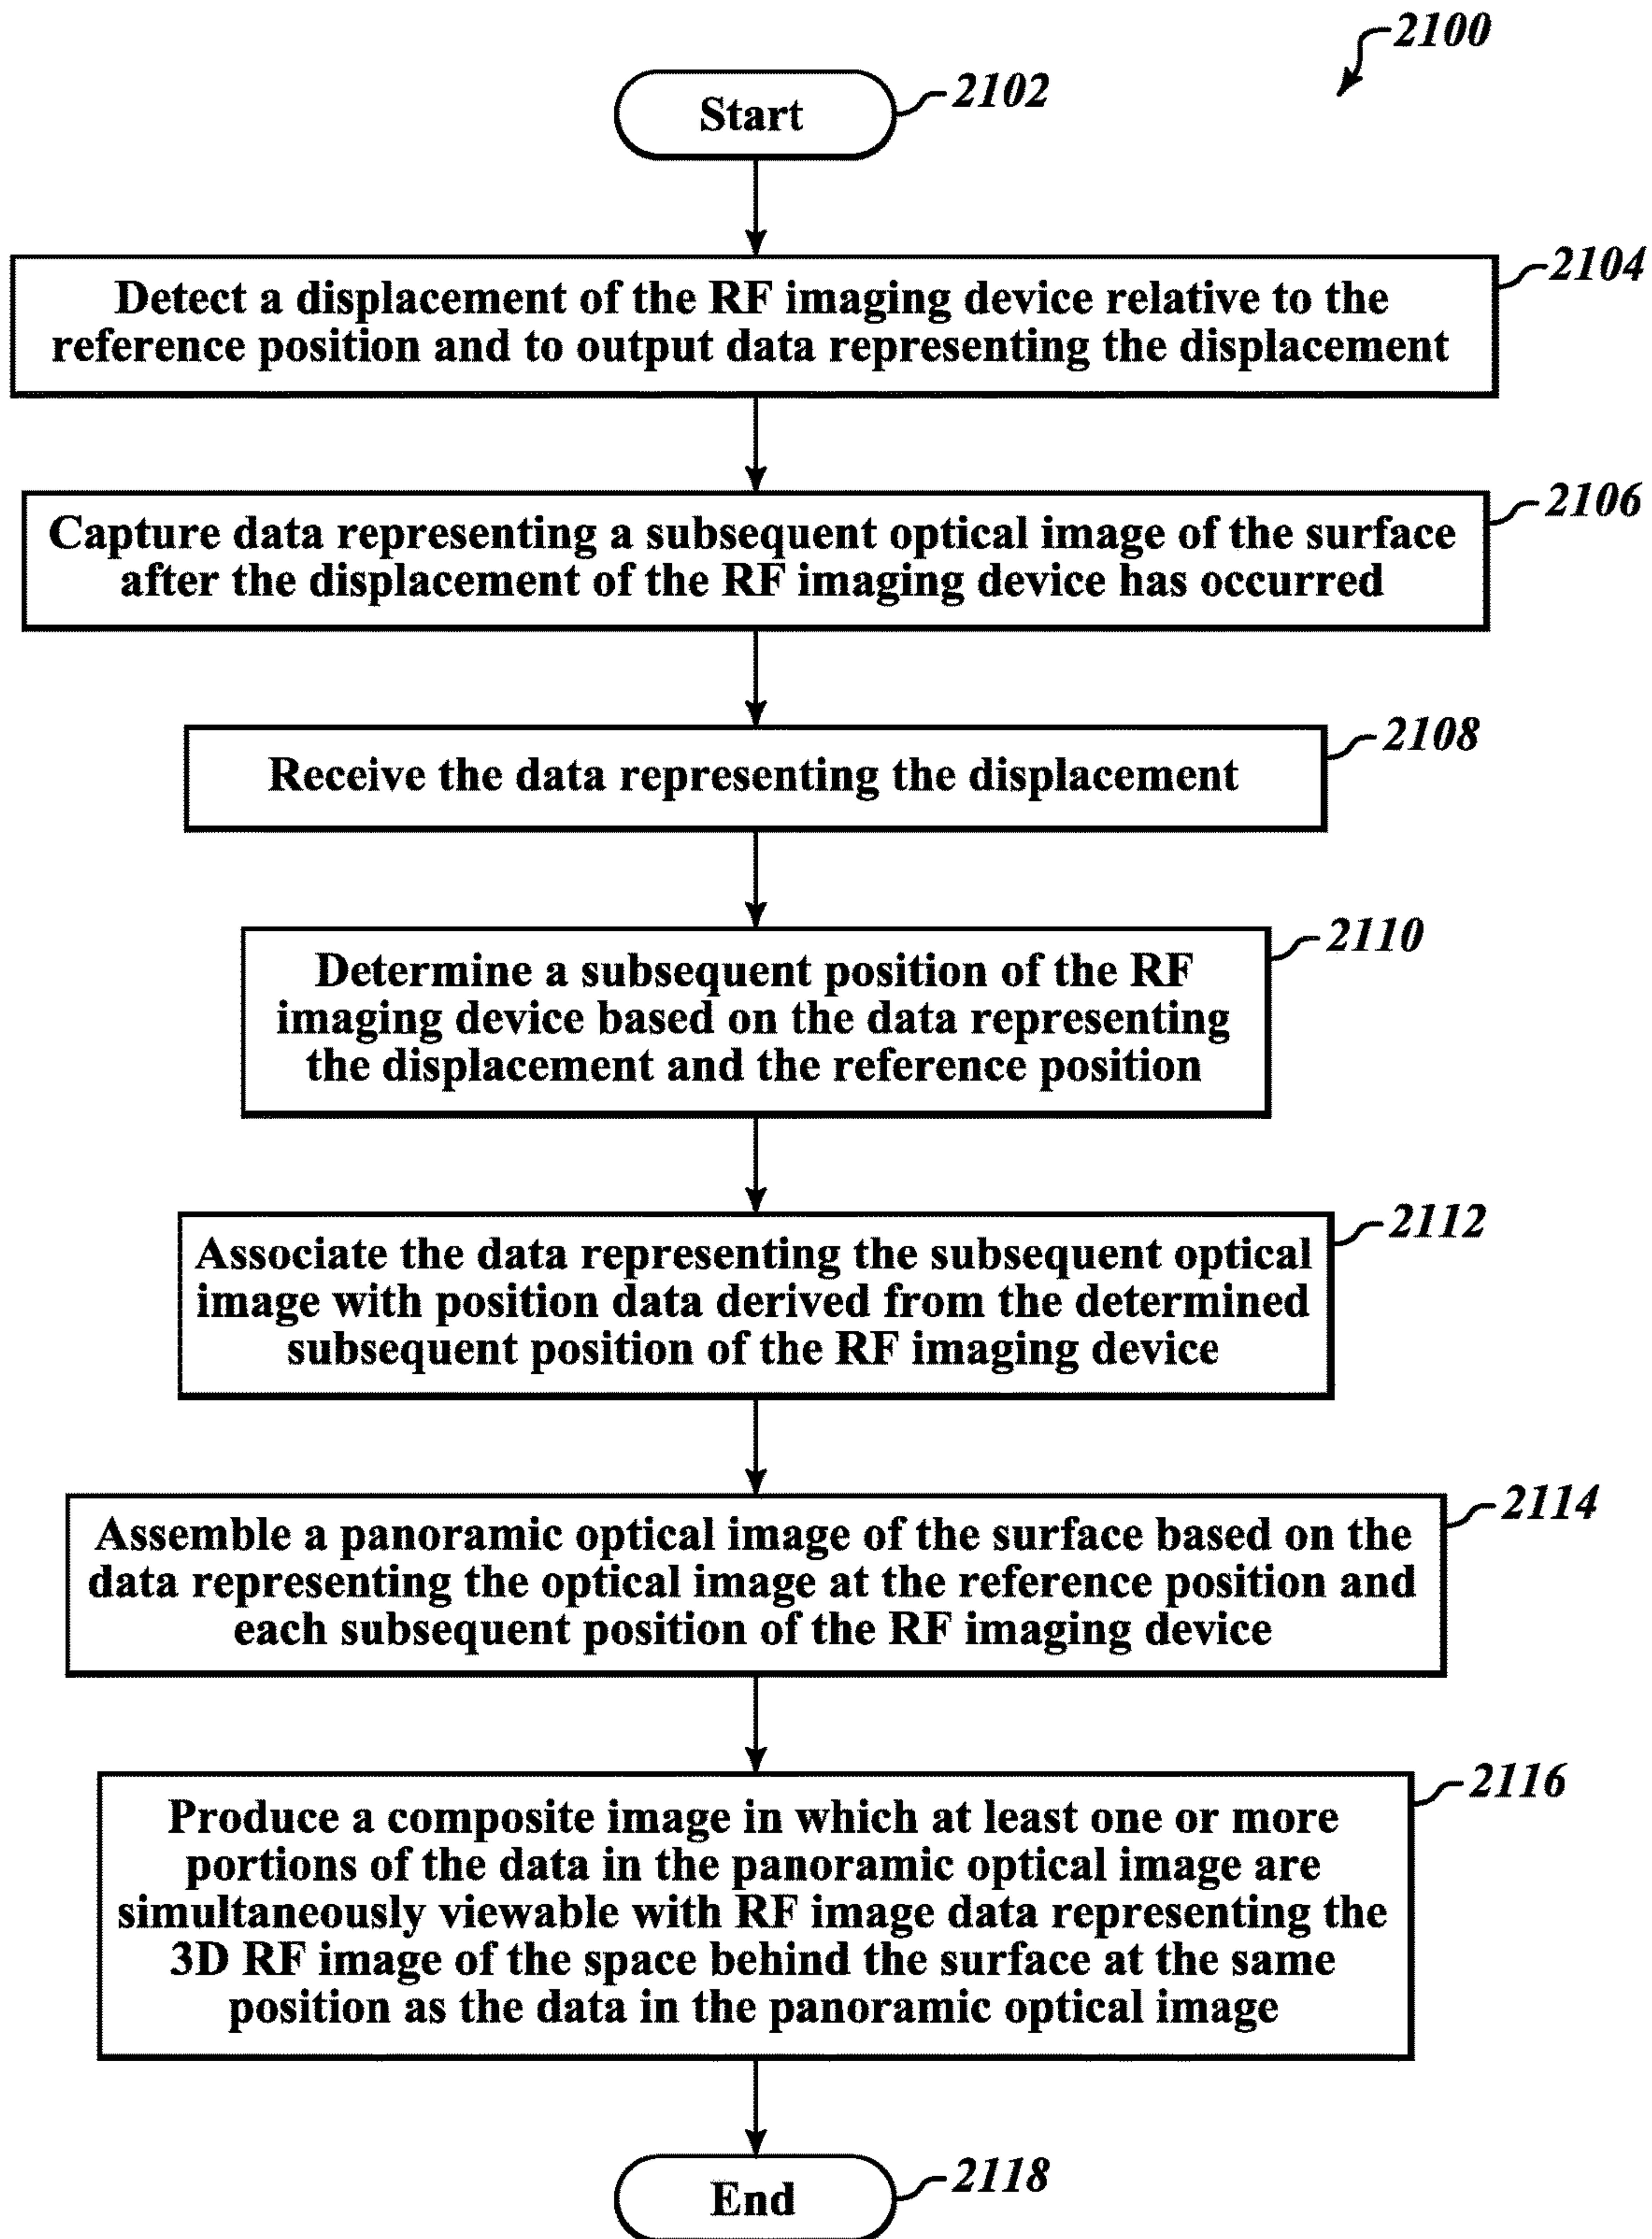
2100

Start

2102

Detect a displacement of the RF imaging device relative to the reference position and to output data representing the displacement

2104

Capture data representing a subsequent optical image of the surface after the displacement of the RF imaging device has occurred

2106

Receive the data representing the displacement

2108

Determine a subsequent position of the RF imaging device based on the data representing the displacement and the reference position

2110

Associate the data representing the subsequent optical image with position data derived from the determined subsequent position of the RF imaging device

2112

Assemble a panoramic optical image of the surface based on the data representing the optical image at the reference position and each subsequent position of the RF imaging device

2114

Produce a composite image in which at least one or more portions of the data in the panoramic optical image are simultaneously viewable with RF image data representing the 3D RF image of the space behind the surface at the same position as the data in the panoramic optical image

2116

End

2118